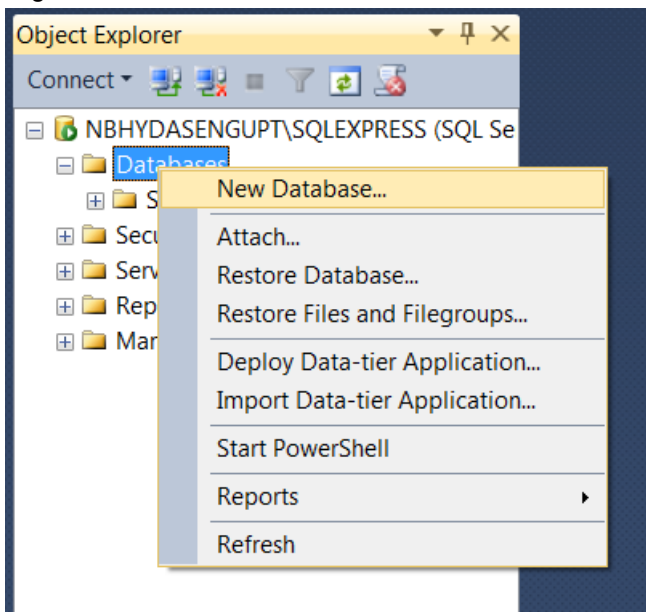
Object Explorer

Connect

NBHYDASENGUPT\SQLEXPRESS (SQL Se

Databases

S

Secu

Serv

Rep

Mar

New Database...

Attach...

Restore Database...

Restore Files and Filegroups...

Deploy Data-tier Application...

Import Data-tier Application...

Start PowerShell

Reports

Refresh